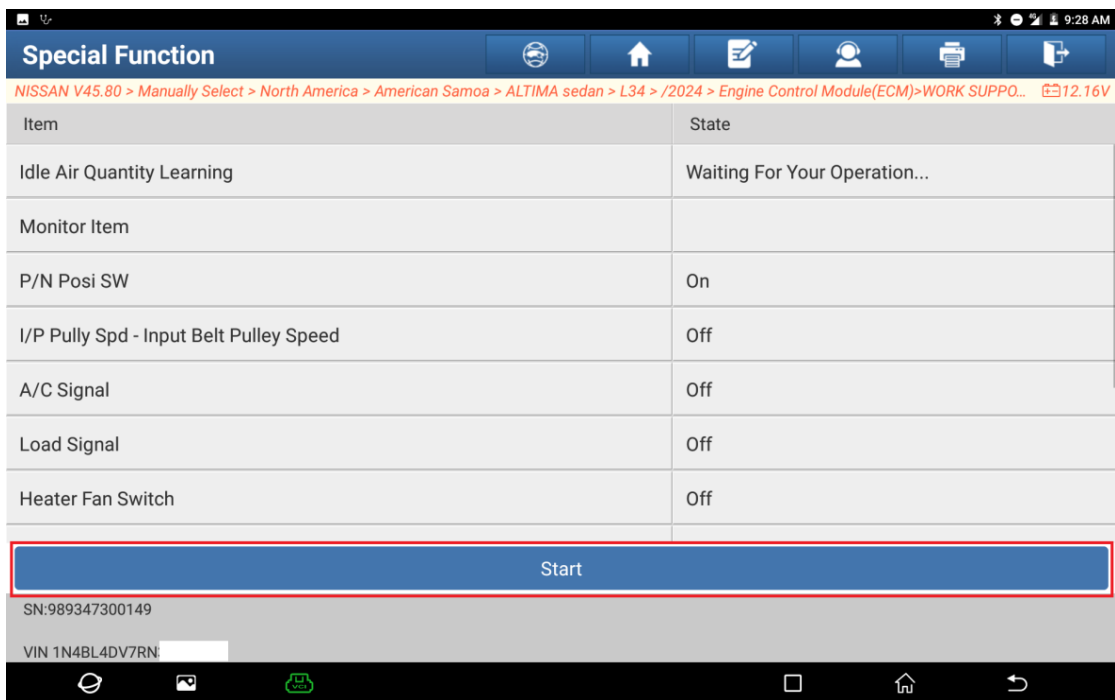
9:28 AM

Special Function

NISSAN V45.80 > Manually Select > North America > American Samoa > ALTIMA sedan > L34 > /2024 > Engine Control Module(ECM)>WORK SUPPO... 12.16V

| Item | State |
|---|---|
| Idle Air Quantity Learning | Waiting For Your Operation... |
| Monitor Item | |
| P/N Posi SW | On |
| I/P Pully Spd - Input Belt Pulley Speed | Off |
| A/C Signal | Off |
| Load Signal | Off |
| Heater Fan Switch | Off |

Start

SN:989347300149

VIN 1N4BL4DV7RN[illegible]

VCI